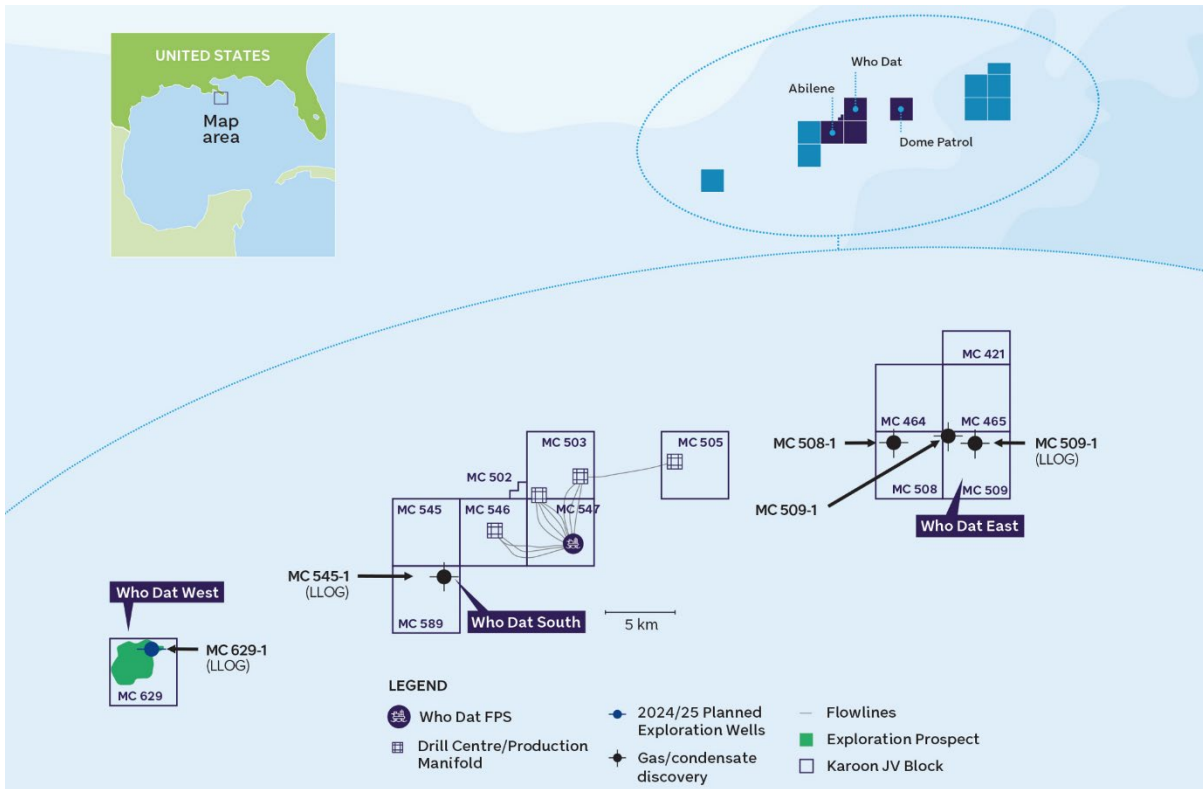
UNITED STATES

Map area

Who Dat

Abilene

Dome Patrol

MC 421

MC 464

MC 465

MC 508-1

MC 509-1 (LLOG)

MC 508

MC 509

MC 509-1

Who Dat East

MC 503

MC 505

MC 502

MC 545

MC 546

MC 547

MC 545-1 (LLOG)

MC 589

Who Dat South

5 km

Who Dat West

MC 629-1 (LLOG)

MC 629

LEGEND

Who Dat FPS

Drill Centre/Production Manifold

2024/25 Planned Exploration Wells

Gas/condensate discovery

Flowlines

Exploration Prospect

Karoon JV Block